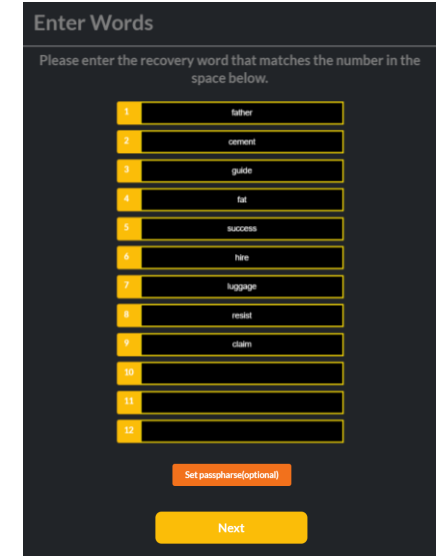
Enter Words

Please enter the recovery word that matches the number in the space below.

1 father
2 cement
3 guide
4 fat
5 success
6 hire
7 luggage
8 resist
9 claim
10
11
12

Set passpharse(optional)

Next